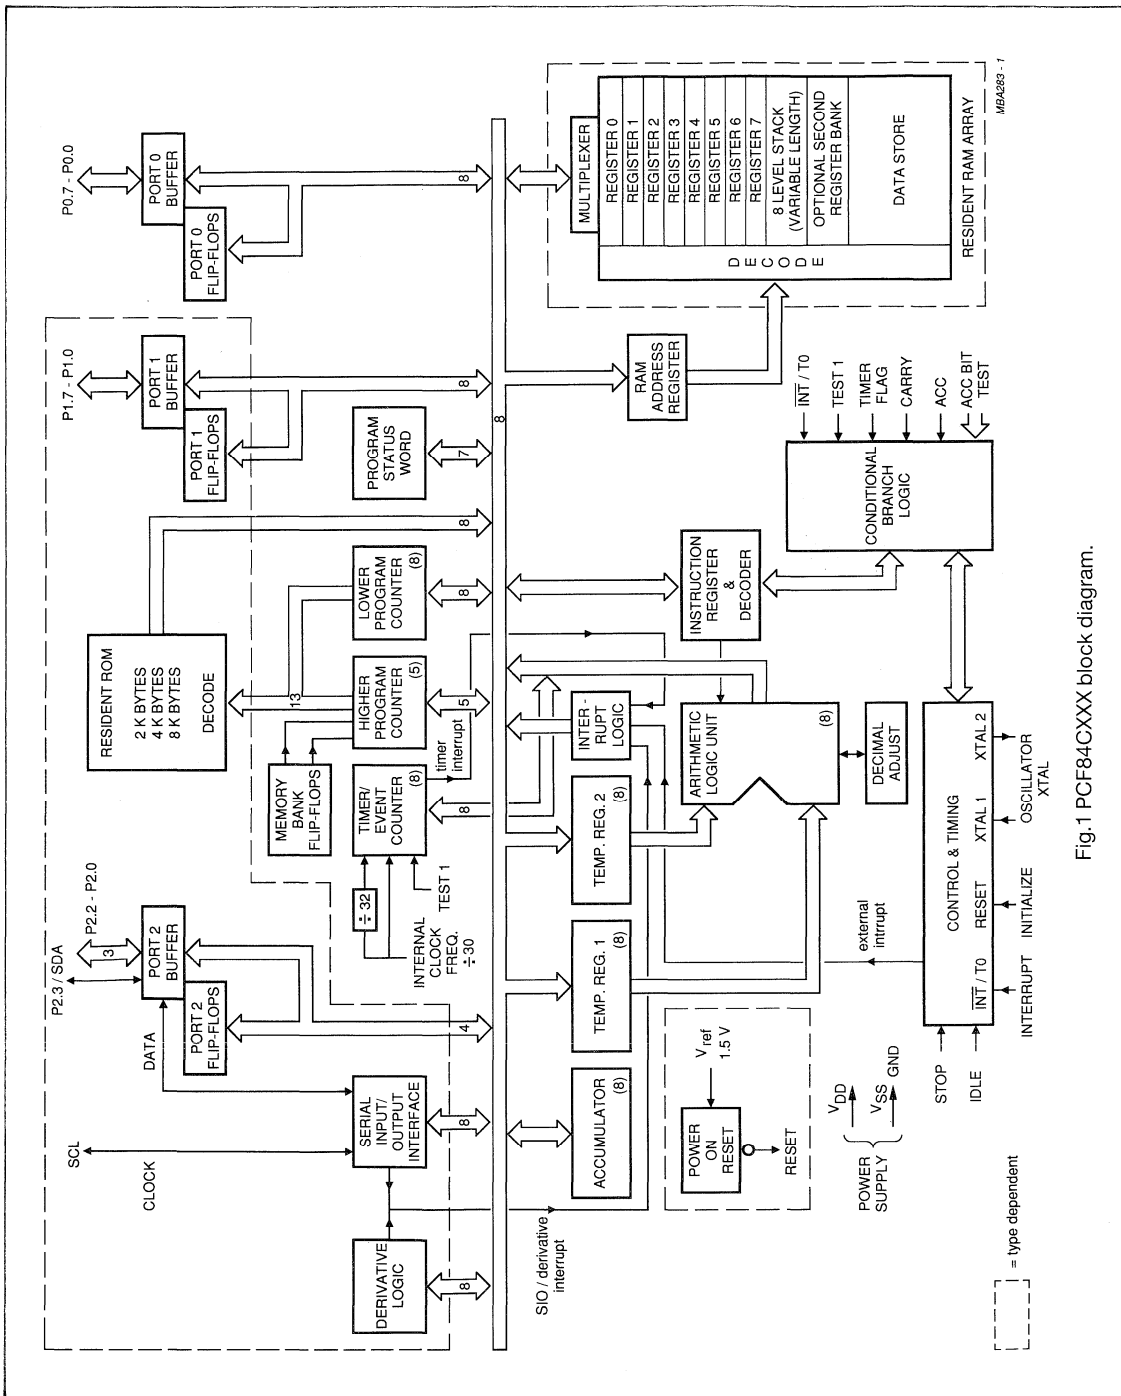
MBA283 - 1

P0.7 - P0.0

PORT 0 BUFFER

PORT 0 FLIP-FLOPS

8

MULTIPLEXER

REGISTER 0
REGISTER 1
REGISTER 2
REGISTER 3
REGISTER 4
REGISTER 5
REGISTER 6
REGISTER 7
8 LEVEL STACK (VARIABLE LENGTH)
OPTIONAL SECOND REGISTER BANK
DATA STORE

D E C O D E

RESIDENT RAM ARRAY

P1.7 - P1.0

PORT 1 BUFFER

PORT 1 FLIP-FLOPS

8

RAM ADDRESS REGISTER

8

PROGRAM STATUS WORD

7

$\overline{INT}$ / T0
TEST 1
TIMER FLAG
CARRY
ACC
ACC BIT TEST

CONDITIONAL BRANCH LOGIC

8

RESIDENT ROM

2 K BYTES
4 K BYTES
8 K BYTES

DECODE

13

LOWER PROGRAM COUNTER (8)

8

INSTRUCTION REGISTER & DECODER

HIGHER PROGRAM COUNTER (5)

5

timer interrupt

MEMORY BANK FLIP-FLOPS

INTER - RUPT LOGIC

ARITHMETIC LOGIC UNIT (8)

DECIMAL ADJUST

CONTROL & TIMING

XTAL 2
XTAL 1
OSCILLATOR XTAL
RESET
INITIALIZE
$\overline{INT}$ / T0
INTERRUPT

TIMER/ EVENT COUNTER (8)

8

TEMP. REG. 2 (8)

÷ 32

INTERNAL CLOCK FREQ. ÷ 30

TEST 1

P2.3 / SDA

P2.2 - P2.0

3

PORT 2 BUFFER

PORT 2 FLIP-FLOPS

4

TEMP. REG. 1 (8)

external intrrupt

DATA

SERIAL INPUT/ OUTPUT INTERFACE

8

ACCUMULATOR (8)

V$_{ref}$ 1.5 V

POWER ON RESET

RESET

V$_{DD}$
V$_{SS}$ GND

POWER SUPPLY

STOP
IDLE

SCL

CLOCK

DERIVATIVE LOGIC

8

SIO / derivative interrupt

= type dependent

Fig.1 PCF84CXXX block diagram.